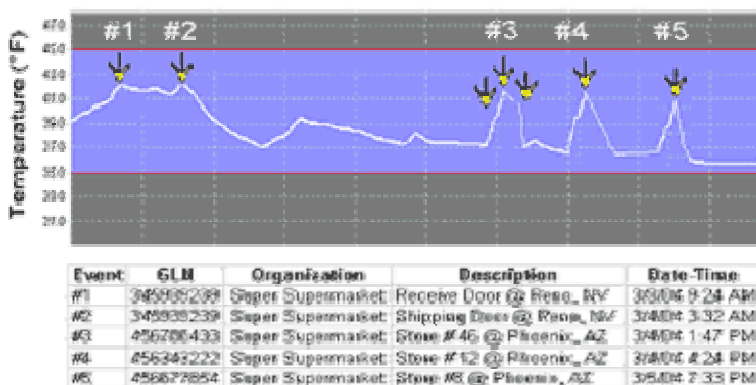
Temperature (°F)

47.0
45.0
43.0
41.0
39.0
37.0
35.0
33.0
31.0

#1 #2 #3 #4 #5

| Event | GLN | Organization | Description | Date-Time |
|---|---|---|---|---|
| #1 | 345939239 | Super Supermarket | Receive Door @ Reno, NV | 3/3/04 9:24 AM |
| #2 | 345939239 | Super Supermarket | Shipping Door @ Reno, NV | 3/4/04 3:32 AM |
| #3 | 456786433 | Super Supermarket | Store #46 @ Phoenix, AZ | 3/4/04 1:47 PM |
| #4 | 456343222 | Super Supermarket | Store #12 @ Phoenix, AZ | 3/4/04 4:24 PM |
| #5 | 456677854 | Super Supermarket | Store #8 @ Phoenix, AZ | 3/4/04 7:33 PM |